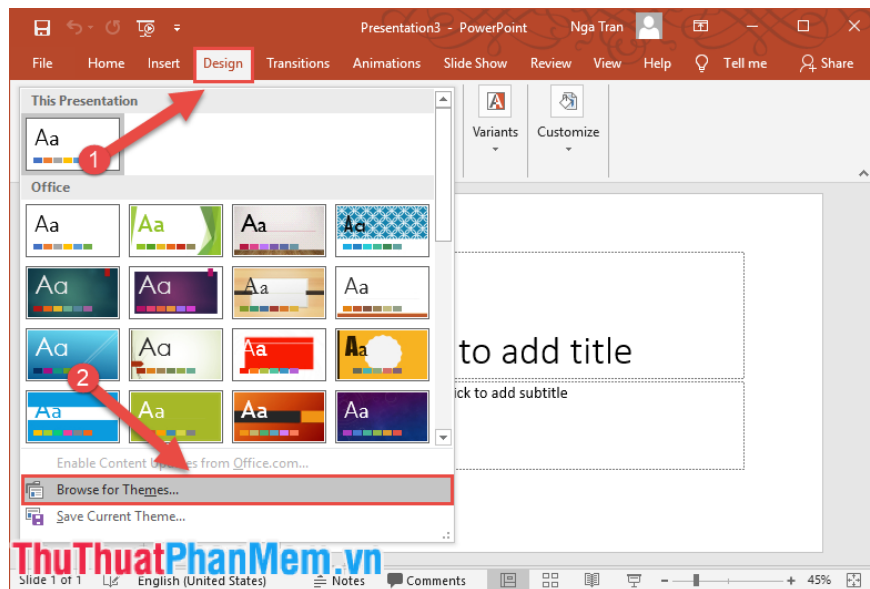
Presentation3 - PowerPoint
Nga Tran
File
Home
Insert
Design
Transitions
Animations
Slide Show
Review
View
Help
Tell me
Share
This Presentation
Aa
1
Office
Aa
Aa
Aa
Aa
Aa
Aa
Aa
Aa
Aa
Aa
Aa
Aa
Aa
Aa
Aa
Aa
2
Variants
Customize
to add title
ick to add subtitle
Enable Content Up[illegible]es from Office.com...
Browse for Themes...
Save Current Theme...
Slide 1 of 1
English (United States)
Notes
Comments
45%
ThuThuatPhanMem.vn